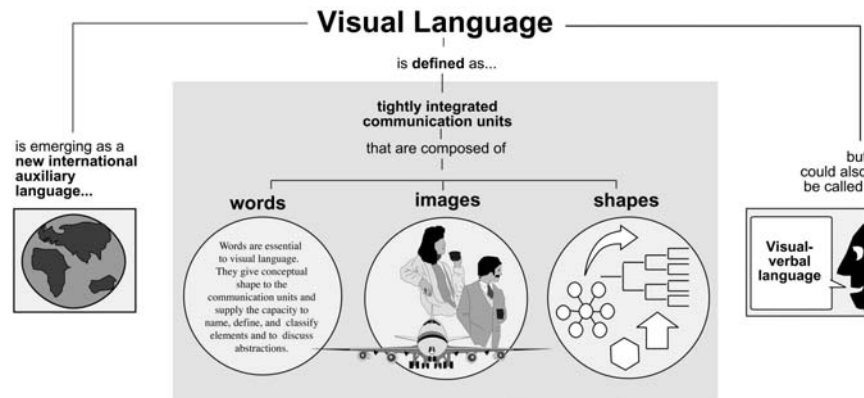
Visual Language

is defined as...

tightly integrated communication units

that are composed of

is emerging as a new international auxiliary language...

but could also be called

words

Words are essential to visual language. They give conceptual shape to the communication units and supply the capacity to name, define, and classify elements and to discuss abstractions.

images

shapes

Visual-verbal language